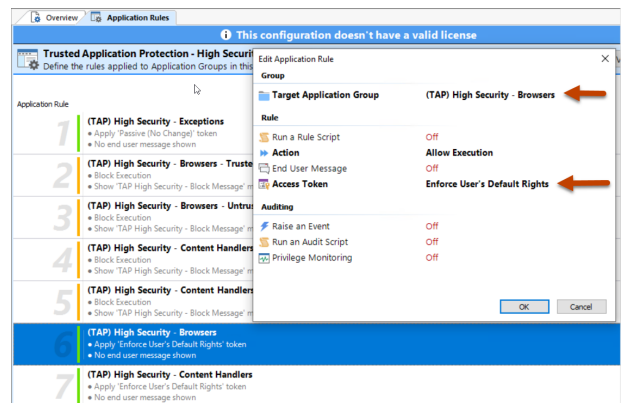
Overview | Application Rules

This configuration doesn't have a valid license

Trusted Application Protection - High Securi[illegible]
Define the rules applied to Application Groups in this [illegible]

Application Rule

1 (TAP) High Security - Exceptions
• Apply 'Passive (No Change)' token
• No end user message shown

2 (TAP) High Security - Browsers - Truste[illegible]
• Block Execution
• Show 'TAP High Security - Block Message' m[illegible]

3 (TAP) High Security - Browsers - Untru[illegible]
• Block Execution
• Show 'TAP High Security - Block Message' m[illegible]

4 (TAP) High Security - Content Handlers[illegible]
• Block Execution
• Show 'TAP High Security - Block Message' m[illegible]

5 (TAP) High Security - Content Handlers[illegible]
• Block Execution
• Show 'TAP High Security - Block Message' m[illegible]

6 (TAP) High Security - Browsers
• Apply 'Enforce User's Default Rights' token
• No end user message shown

7 (TAP) High Security - Content Handlers
• Apply 'Enforce User's Default Rights' token
• No end user message shown

Edit Application Rule

Group
Target Application Group | (TAP) High Security - Browsers

Rule
Run a Rule Script | Off
Action | Allow Execution
End User Message | Off
Access Token | Enforce User's Default Rights

Auditing
Raise an Event | Off
Run an Audit Script | Off
Privilege Monitoring | Off

OK | Cancel